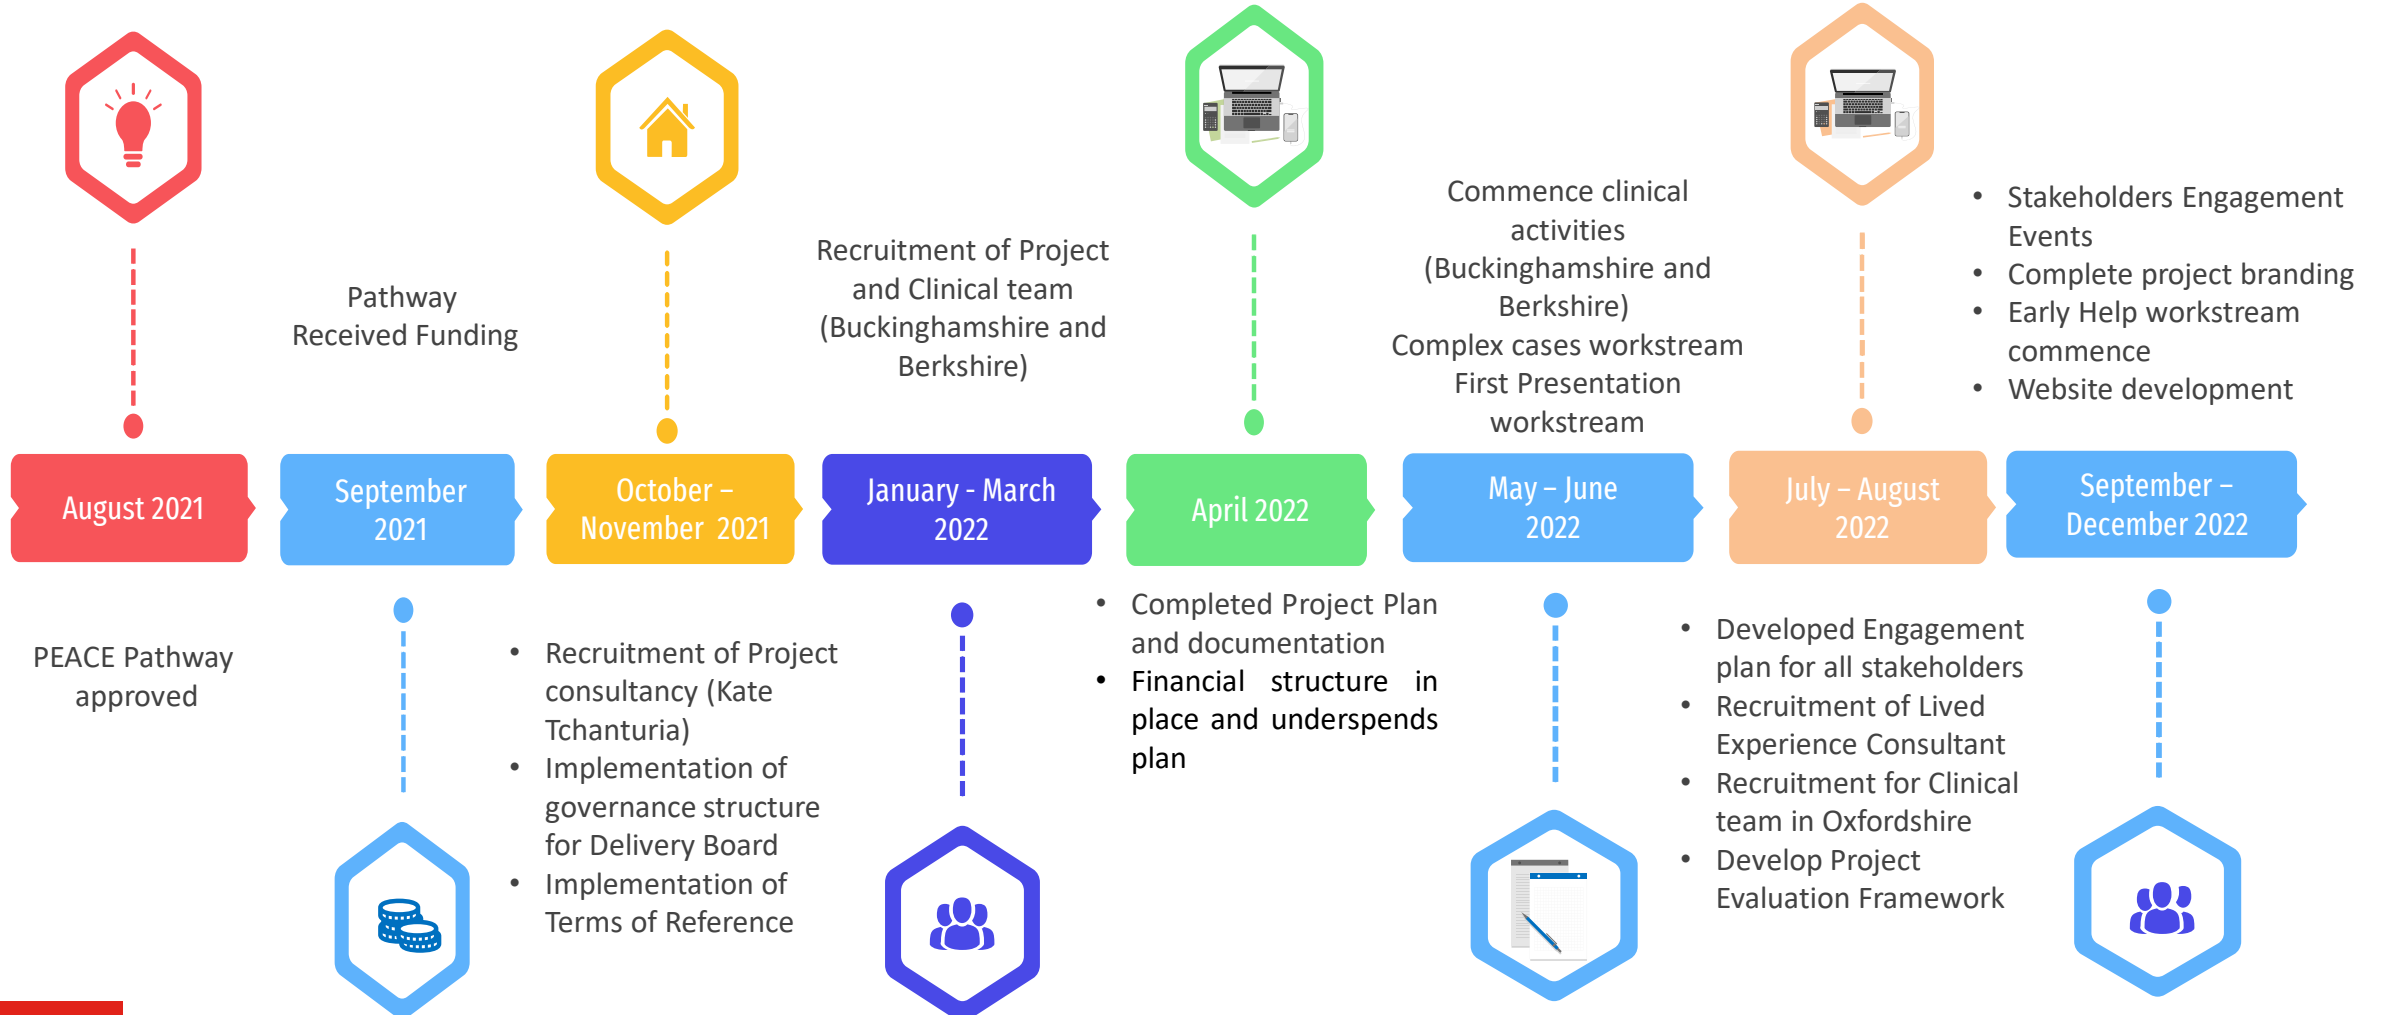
August 2021

PEACE Pathway approved

Pathway Received Funding

September 2021

October – November 2021

- Recruitment of Project consultancy (Kate Tchanturia)
- Implementation of governance structure for Delivery Board
- Implementation of Terms of Reference

Recruitment of Project and Clinical team (Buckinghamshire and Berkshire)

January - March 2022

April 2022

- Completed Project Plan and documentation
- Financial structure in place and underspends plan

Commence clinical activities (Buckinghamshire and Berkshire)
Complex cases workstream
First Presentation workstream

May – June 2022

July – August 2022

- Developed Engagement plan for all stakeholders
- Recruitment of Lived Experience Consultant
- Recruitment for Clinical team in Oxfordshire
- Develop Project Evaluation Framework

- Stakeholders Engagement Events
- Complete project branding
- Early Help workstream commence
- Website development

September – December 2022